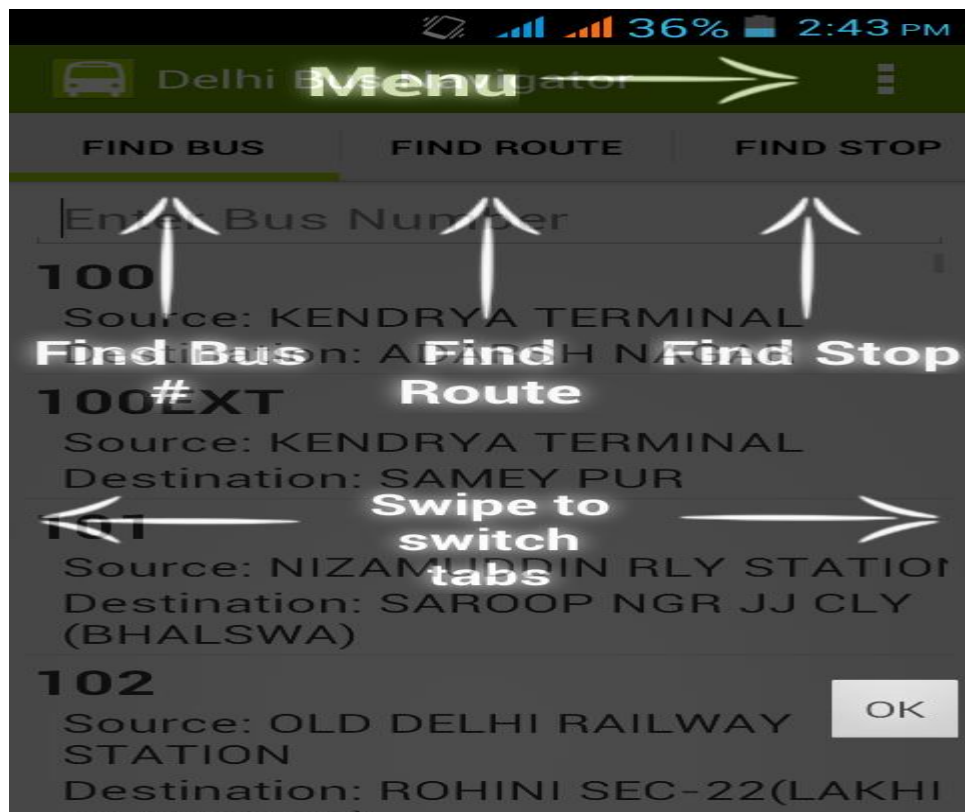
36% 2:43 PM

Delhi Bus Navigator

Menu

FIND BUS FIND ROUTE FIND STOP

Enter Bus Number

100
Source: KENDRYA TERMINAL
Destination: A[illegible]H NA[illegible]

Find Bus #

Find Route

Find Stop

100EXT
Source: KENDRYA TERMINAL
Destination: SAMEY PUR

Swipe to switch tabs

101
Source: NIZAMUDDIN RLY STATION
Destination: SAROOP NGR JJ CLY (BHALSWA)

102
Source: OLD DELHI RAILWAY STATION
Destination: ROHINI SEC-22(LAKHI

OK